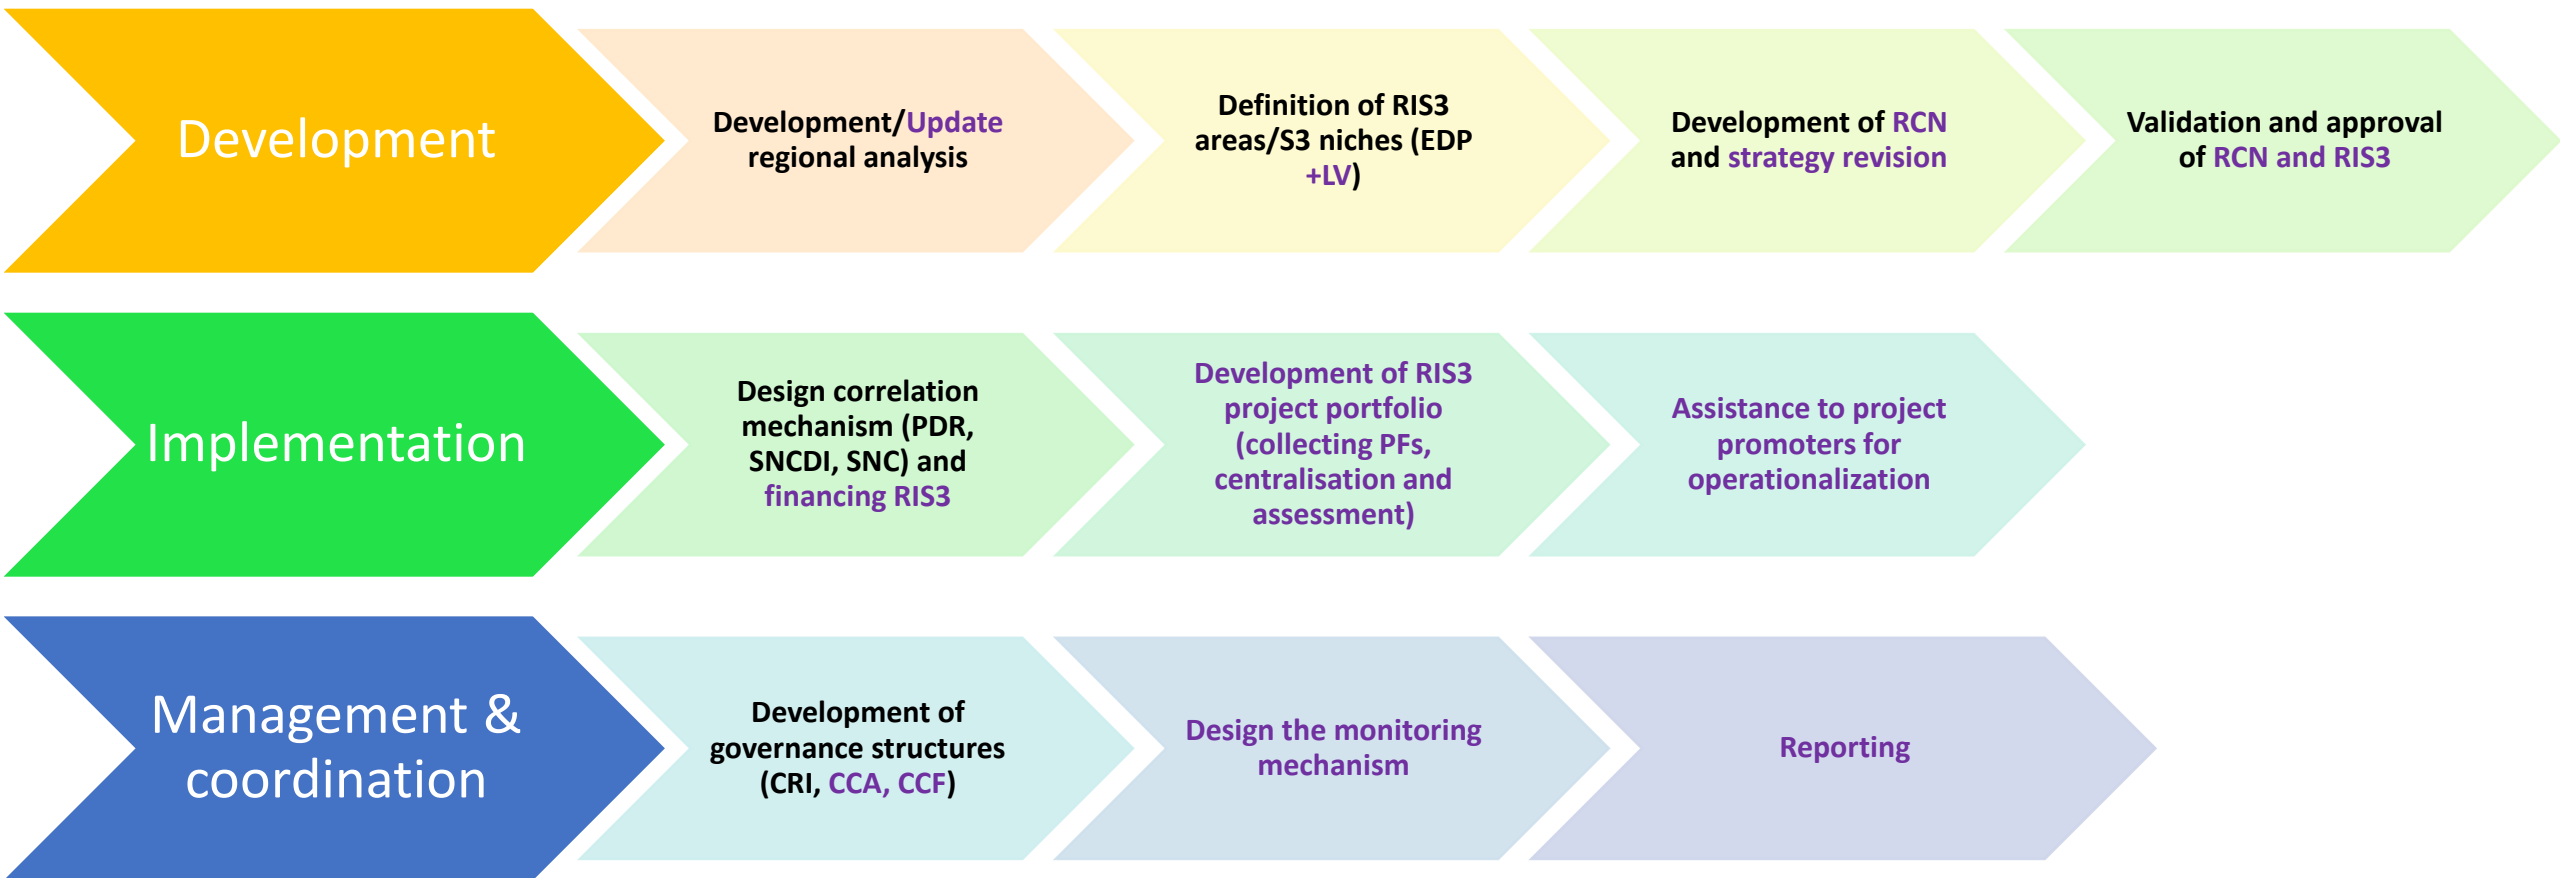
Development

Development/Update regional analysis

Definition of RIS3 areas/S3 niches (EDP +LV)

Development of RCN and strategy revision

Validation and approval of RCN and RIS3

Implementation

Design correlation mechanism (PDR, SNCDI, SNC) and financing RIS3

Development of RIS3 project portfolio (collecting PFs, centralisation and assessment)

Assistance to project promoters for operationalization

Management & coordination

Development of governance structures (CRI, CCA, CCF)

Design the monitoring mechanism

Reporting